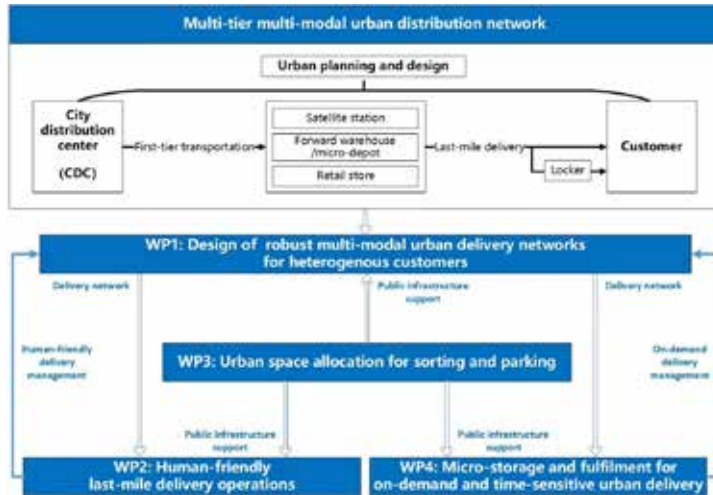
Multi-tier multi-modal urban distribution network

Urban planning and design

City distribution center (CDC)

First-tier transportation

Satellite station

Forward warehouse /micro-depot

Retail store

Last-mile delivery

Locker

Customer

WP1: Design of robust multi-modal urban delivery networks for heterogenous customers

Delivery network

Public infrastructure support

Delivery network

Human-friendly delivery management

WP3: Urban space allocation for sorting and parking

On-demand delivery management

Public infrastructure support

Public infrastructure support

WP2: Human-friendly last-mile delivery operations

WP4: Micro-storage and fulfilment for on-demand and time-sensitive urban delivery